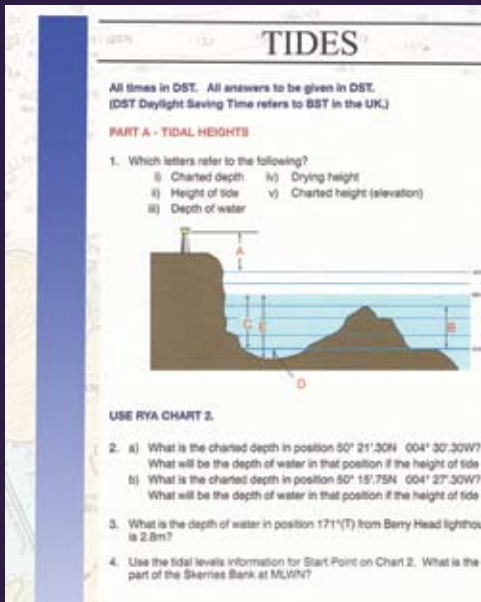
TIDES

All times in DST. All answers to be given in DST.
(DST Daylight Saving Time refers to BST in the UK.)

PART A - TIDAL HEIGHTS

1. Which letters refer to the following?
i) Charted depth
ii) Height of tide
iii) Depth of water
iv) Drying height
v) Charted height (elevation)

A

C E

B

D

USE RYA CHART 2.

2. a) What is the charted depth in position 50° 21'.30N 004° 30'.30W? What will be the depth of water in that position if the height of tide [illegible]
b) What is the charted depth in position 50° 15'.75N 004° 27'.30W? What will be the depth of water in that position if the height of tide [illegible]

3. What is the depth of water in position 171°(T) from Berry Head lighthou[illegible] is 2.8m?

4. Use the tidal levels information for Start Point on Chart 2. What is the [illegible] part of the Skerries Bank at MLWN?